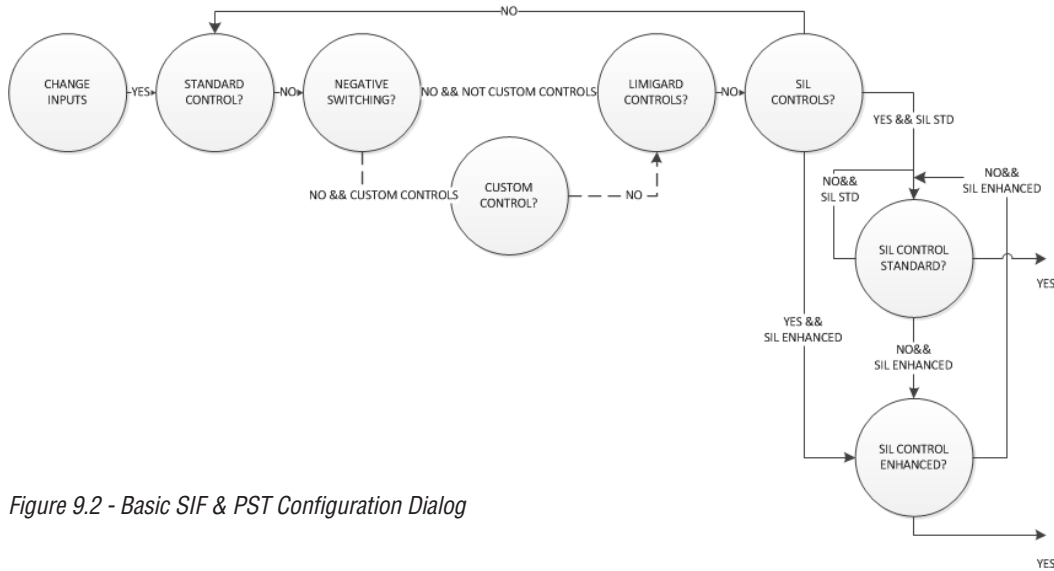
NO

CHANGE INPUTS

YES

STANDARD CONTROL?

NO

NEGATIVE SWITCHING?

NO && NOT CUSTOM CONTROLS

LIMIGARD CONTROLS?

NO

SIL CONTROLS?

YES && SIL STD

NO && CUSTOM CONTROLS

CUSTOM CONTROL?

NO

NO&& SIL STD

NO&& SIL ENHANCED

SIL CONTROL STANDARD?

YES

YES && SIL ENHANCED

NO&& SIL ENHANCED

SIL CONTROL ENHANCED?

YES

Figure 9.2 - Basic SIF & PST Configuration Dialog